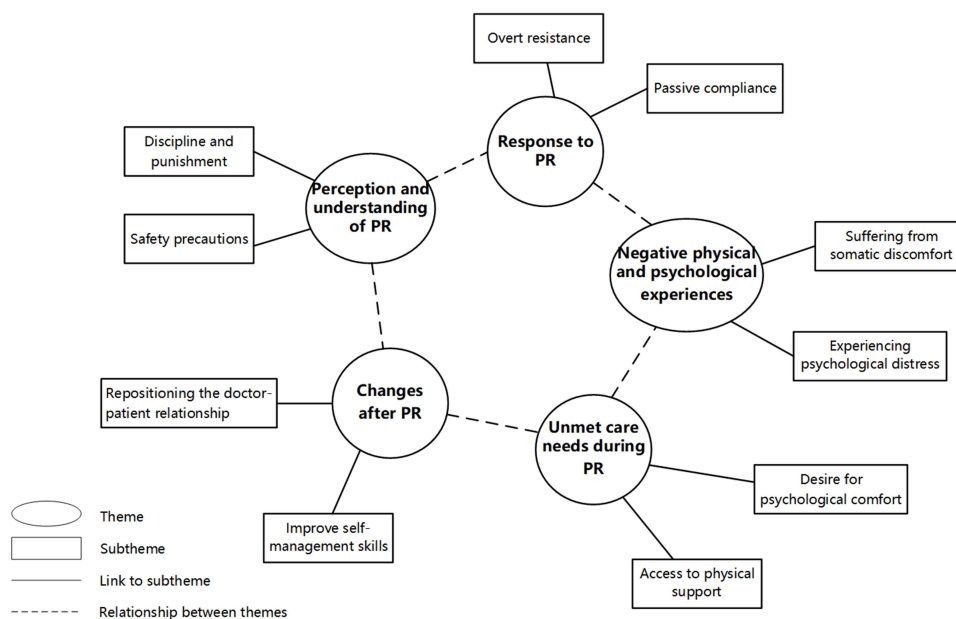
Overt resistance

Passive compliance

Response to PR

Discipline and punishment

Perception and understanding of PR

Safety precautions

Negative physical and psychological experiences

Suffering from somatic discomfort

Experiencing psychological distress

Repositioning the doctor-patient relationship

Changes after PR

Unmet care needs during PR

Desire for psychological comfort

Improve self-management skills

Access to physical support

Theme

Subtheme

Link to subtheme

Relationship between themes